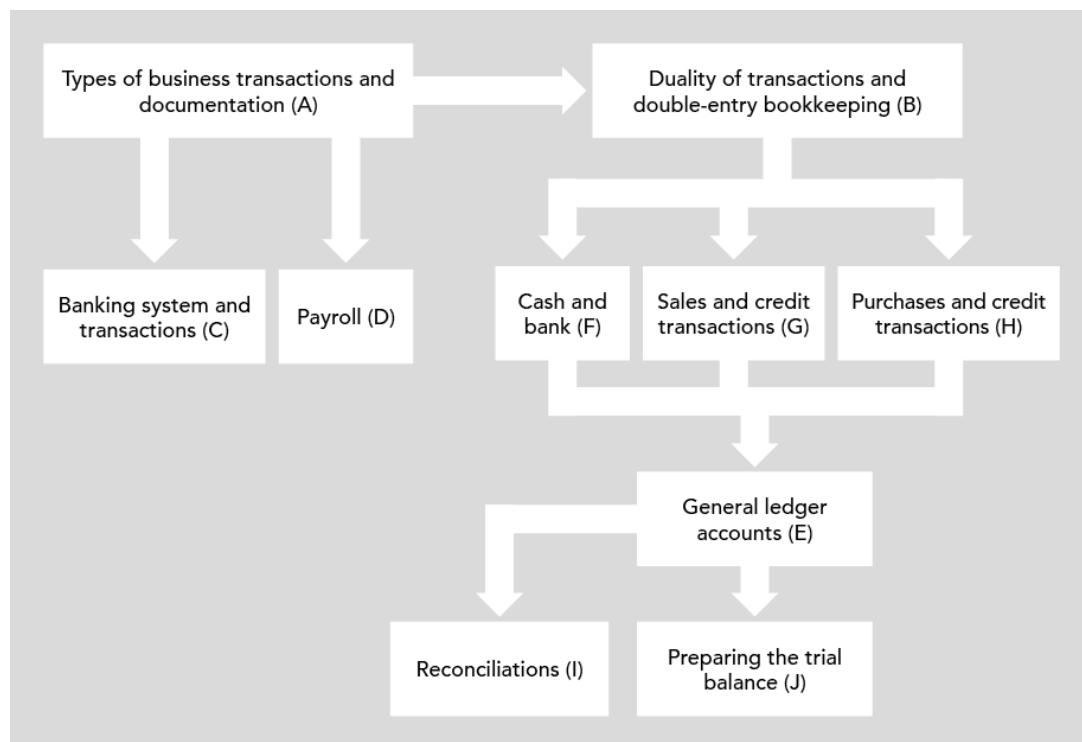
Types of business transactions and documentation (A)

Duality of transactions and double-entry bookkeeping (B)

Banking system and transactions (C)

Payroll (D)

Cash and bank (F)

Sales and credit transactions (G)

Purchases and credit transactions (H)

General ledger accounts (E)

Reconciliations (I)

Preparing the trial balance (J)